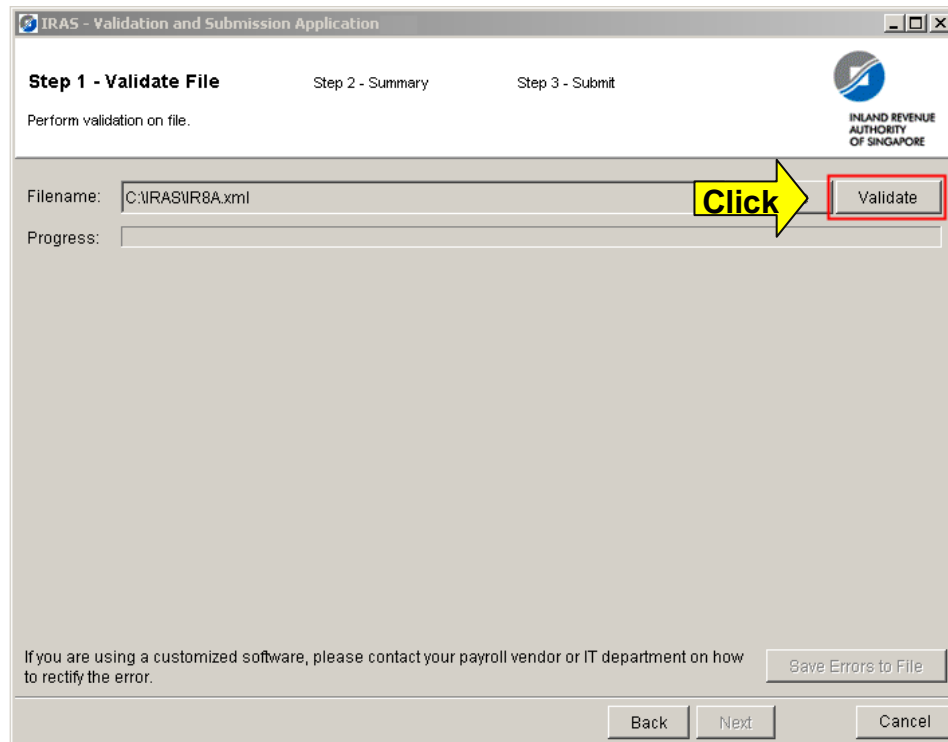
IRAS - Validation and Submission Application

Step 1 - Validate File

Step 2 - Summary

Step 3 - Submit

Perform validation on file.

INLAND REVENUE AUTHORITY OF SINGAPORE

Filename: C:\IRAS\IR8A.xml

Click

Validate

Progress:

If you are using a customized software, please contact your payroll vendor or IT department on how to rectify the error.

Save Errors to File

Back

Next

Cancel